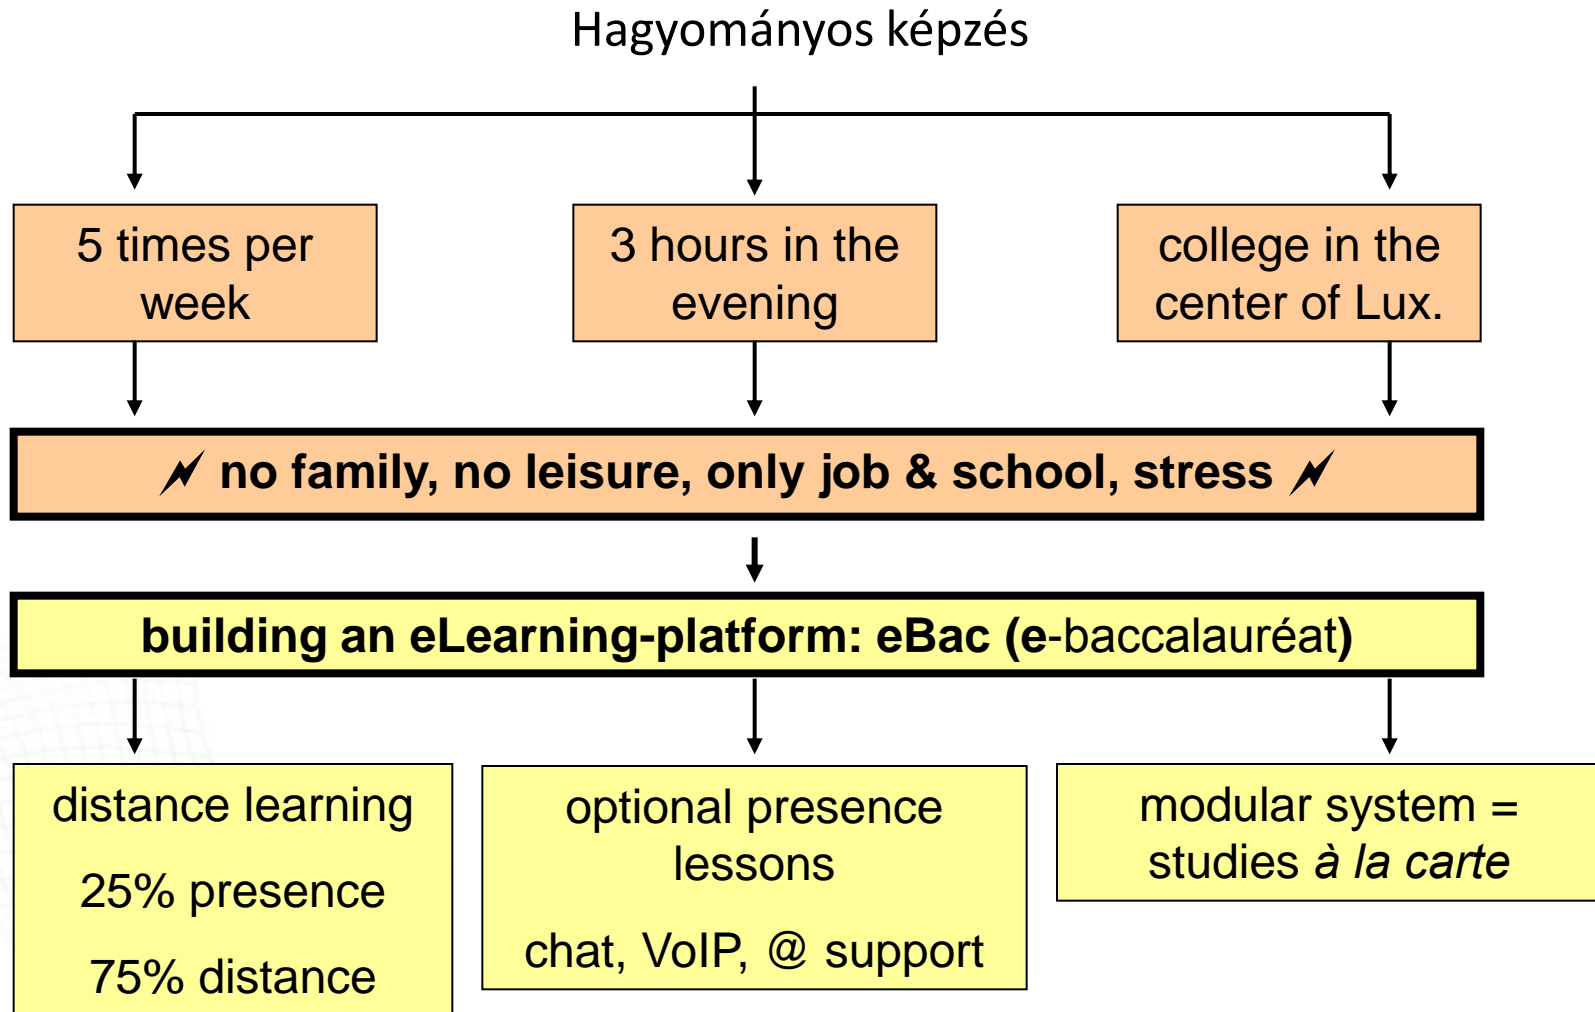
Hagyományos képzés

5 times per week

3 hours in the evening

college in the center of Lux.

no family, no leisure, only job & school, stress

building an eLearning-platform: eBac (e-baccalauréat)

distance learning

25% presence

75% distance

optional presence lessons

chat, VoIP, @ support

modular system = studies *à la carte*